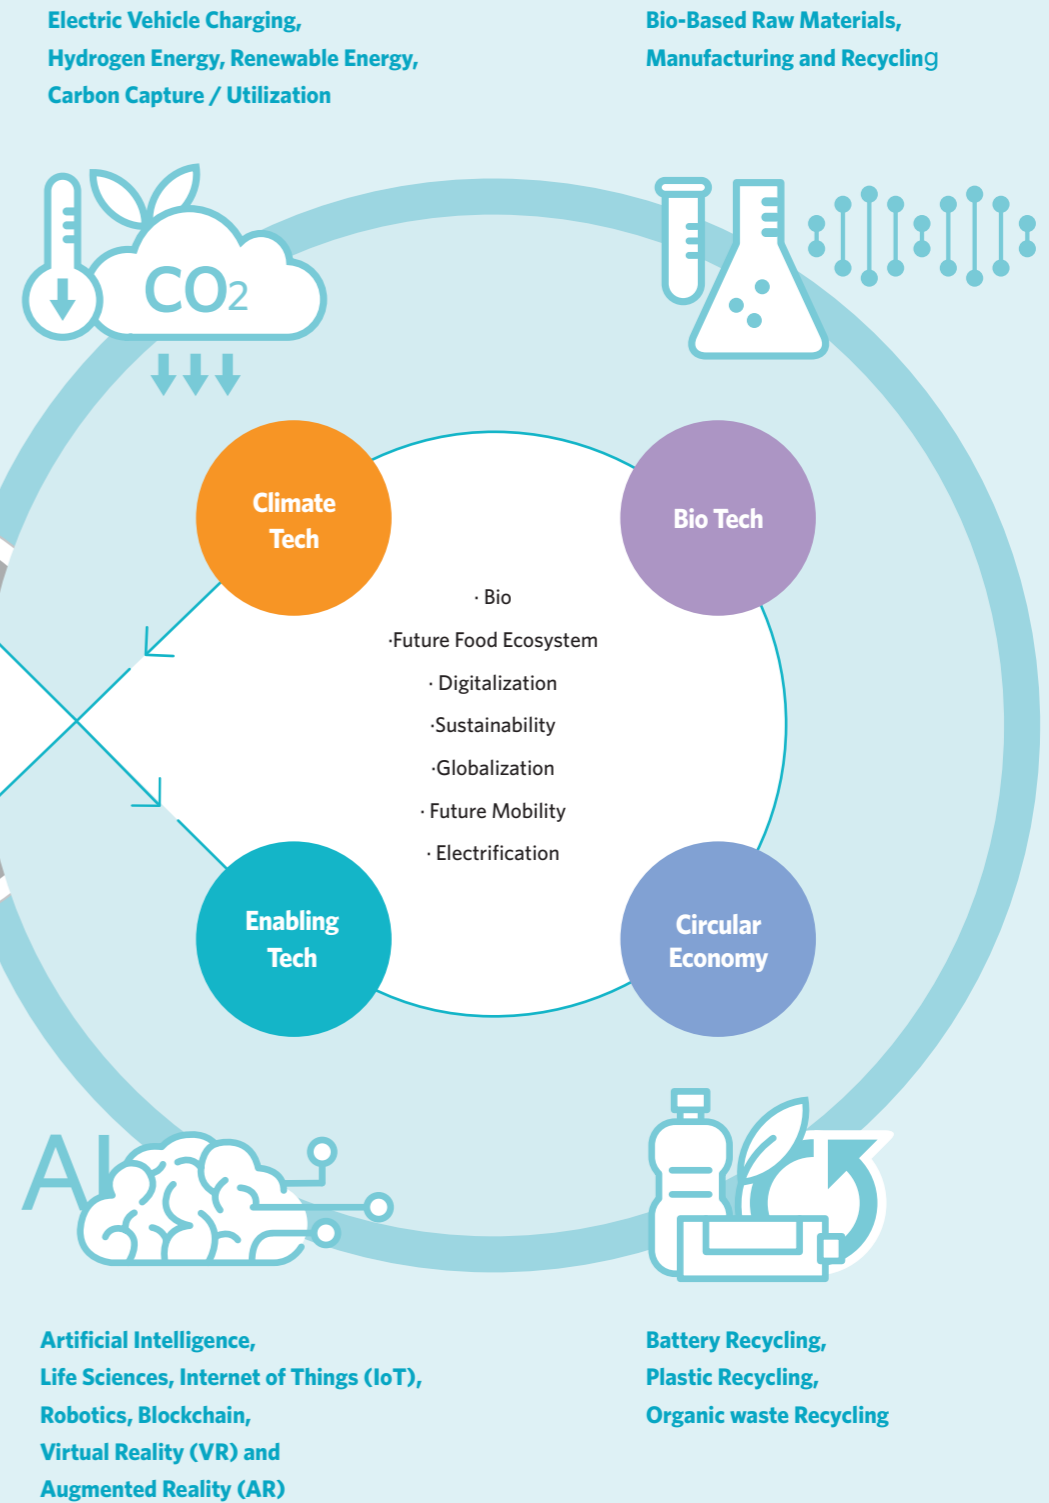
Electric Vehicle Charging, Hydrogen Energy, Renewable Energy, Carbon Capture / Utilization

Bio-Based Raw Materials, Manufacturing and Recycling

$CO_2$

Climate Tech

Bio Tech

· Bio
·Future Food Ecosystem
· Digitalization
·Sustainability
·Globalization
· Future Mobility
· Electrification

Enabling Tech

Circular Economy

AI

Artificial Intelligence, Life Sciences, Internet of Things (IoT), Robotics, Blockchain, Virtual Reality (VR) and Augmented Reality (AR)

Battery Recycling, Plastic Recycling, Organic waste Recycling